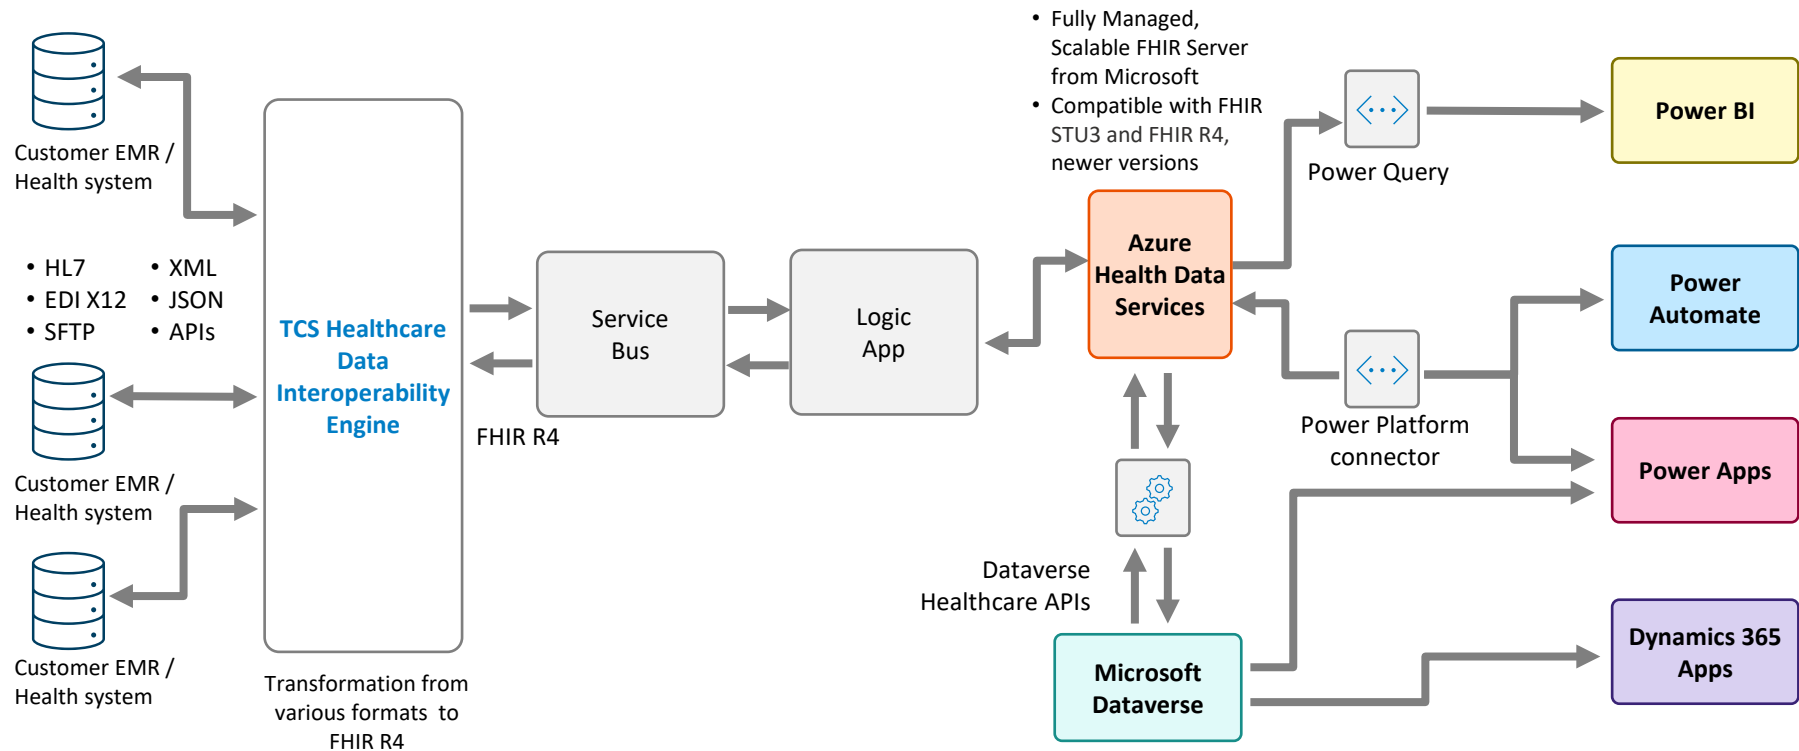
Customer EMR / Health system

• HL7
• EDI X12
• SFTP
• XML
• JSON
• APIs

Customer EMR / Health system

Customer EMR / Health system

TCS Healthcare Data Interoperability Engine

Transformation from various formats to FHIR R4

FHIR R4

Service Bus

Logic App

• Fully Managed, Scalable FHIR Server from Microsoft
• Compatible with FHIR STU3 and FHIR R4, newer versions

Azure Health Data Services

Power Query

Power Platform connector

Dataverse Healthcare APIs

Microsoft Dataverse

Power BI

Power Automate

Power Apps

Dynamics 365 Apps